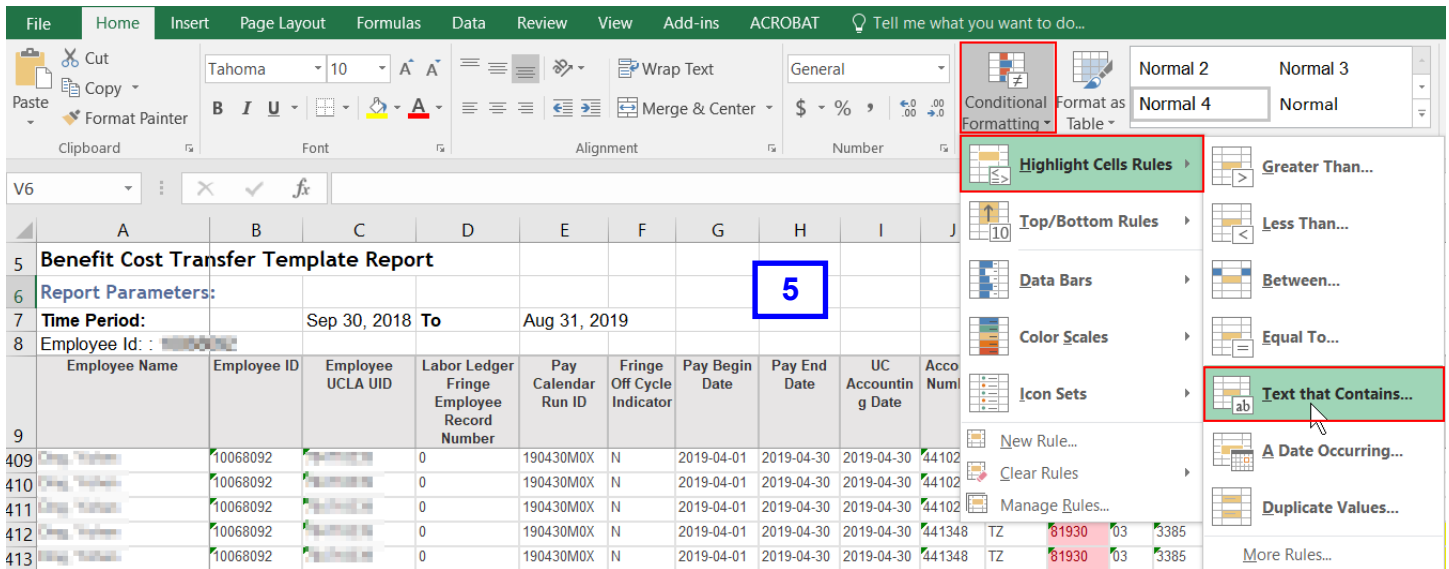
File Home Insert Page Layout Formulas Data Review View Add-ins ACROBAT Tell me what you want to do...

Paste Cut Copy Format Painter Clipboard

Tahoma 10 B I U Font

Wrap Text Merge & Center Alignment

General $ % , Number

Conditional Formatting Format as Table

Normal 2 Normal 3 Normal 4 Normal

V6 fx

Highlight Cells Rules
Top/Bottom Rules
Data Bars
Color Scales
Icon Sets
New Rule...
Clear Rules
Manage Rules...

Greater Than...
Less Than...
Between...
Equal To...
Text that Contains...
A Date Occurring...
Duplicate Values...
More Rules...

5

| | A | B | C | D | E | F | G | H | I | J |
|---|---|---|---|---|---|---|---|---|---|---|
| 5 | Benefit Cost Transfer Template Report | | | | | | | | | |
| 6 | Report Parameters: | | | | | | | | | |
| 7 | Time Period: | | Sep 30, 2018 | To | Aug 31, 2019 | | | | | |
| 8 | Employee Id: : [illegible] | | | | | | | | | |
| 9 | Employee Name | Employee ID | Employee UCLA UID | Labor Ledger Fringe Employee Record Number | Pay Calendar Run ID | Fringe Off Cycle Indicator | Pay Begin Date | Pay End Date | UC Accounting Date | Acco Numb |
| 409 | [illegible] | 10068092 | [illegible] | 0 | 190430M0X | N | 2019-04-01 | 2019-04-30 | 2019-04-30 | 44102 |
| 410 | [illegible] | 10068092 | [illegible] | 0 | 190430M0X | N | 2019-04-01 | 2019-04-30 | 2019-04-30 | 44102 |
| 411 | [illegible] | 10068092 | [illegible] | 0 | 190430M0X | N | 2019-04-01 | 2019-04-30 | 2019-04-30 | 44102 |
| 412 | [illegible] | 10068092 | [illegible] | 0 | 190430M0X | N | 2019-04-01 | 2019-04-30 | 2019-04-30 | 441348 TZ 81930 03 3385 |
| 413 | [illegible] | 10068092 | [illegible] | 0 | 190430M0X | N | 2019-04-01 | 2019-04-30 | 2019-04-30 | 441348 TZ 81930 03 3385 |